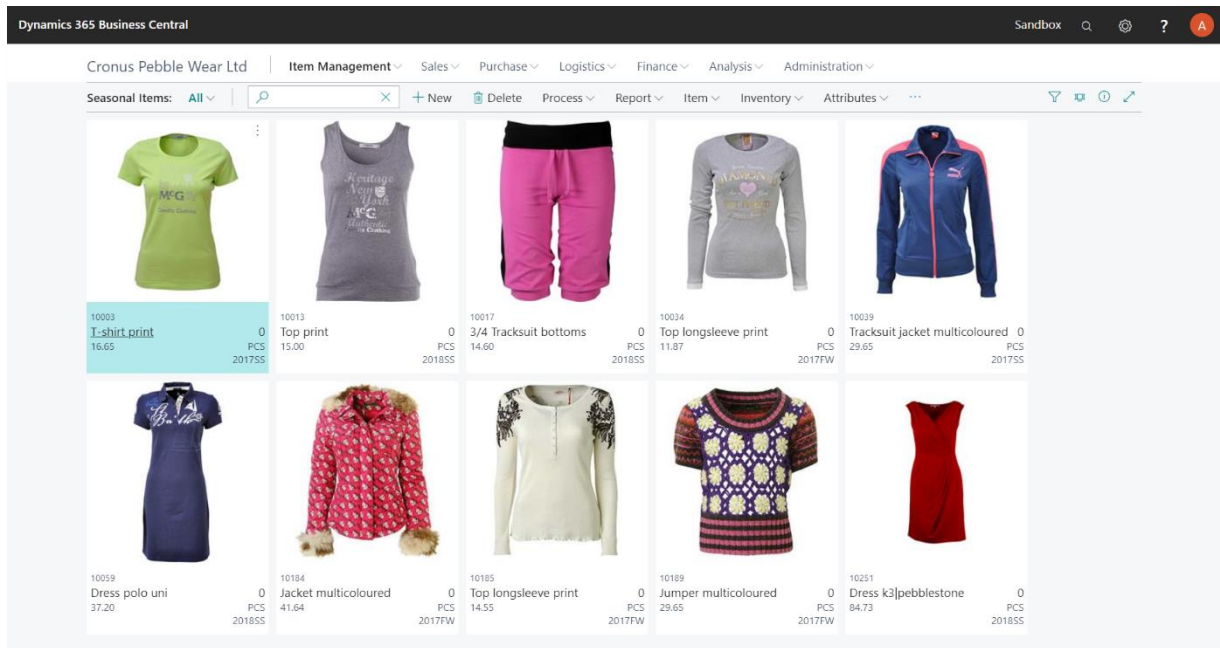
Dynamics 365 Business Central

Sandbox

A

Cronus Pebble Wear Ltd

Item Management

Sales

Purchase

Logistics

Finance

Analysis

Administration

Seasonal Items: All

+ New

Delete

Process

Report

Item

Inventory

Attributes

···

10003
T-shirt print 0
16.65 PCS
2017SS

10013
Top print 0
15.00 PCS
2018SS

10017
3/4 Tracksuit bottoms 0
14.60 PCS
2018SS

10034
Top longsleeve print 0
11.87 PCS
2017FW

10039
Tracksuit jacket multicoloured 0
29.65 PCS
2017SS

10059
Dress polo uni 0
37.20 PCS
2018SS

10184
Jacket multicoloured 0
41.64 PCS
2017FW

10185
Top longsleeve print 0
14.55 PCS
2017FW

10189
Jumper multicoloured 0
29.65 PCS
2017FW

10251
Dress k3|pebblestone 0
84.73 PCS
2018SS